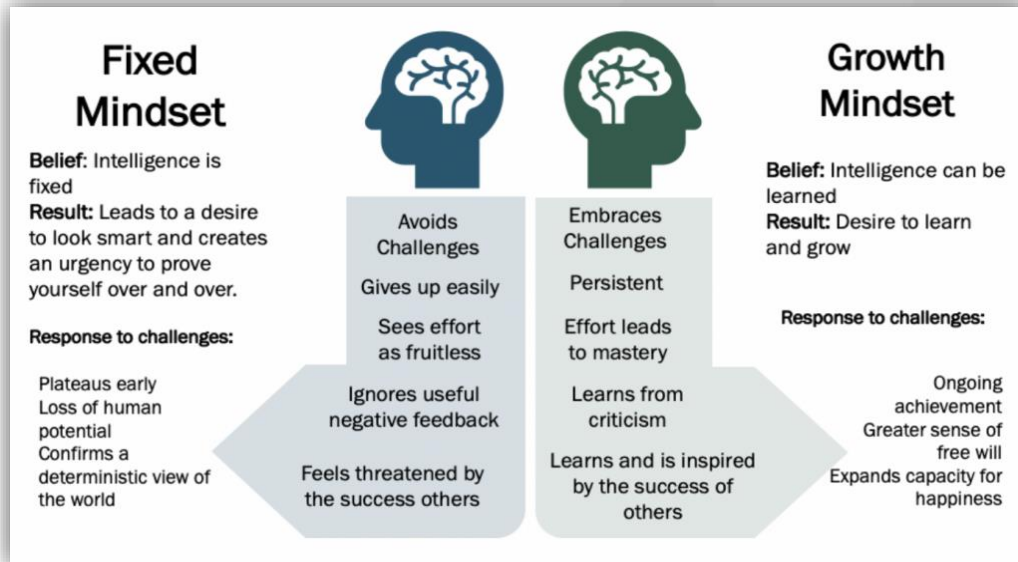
Fixed Mindset

Belief: Intelligence is fixed
Result: Leads to a desire to look smart and creates an urgency to prove yourself over and over.

Response to challenges:

Plateaus early
Loss of human potential
Confirms a deterministic view of the world

Avoids Challenges

Gives up easily

Sees effort as fruitless

Ignores useful negative feedback

Feels threatened by the success others

Embraces Challenges

Persistent

Effort leads to mastery

Learns from criticism

Learns and is inspired by the success of others

Growth Mindset

Belief: Intelligence can be learned
Result: Desire to learn and grow

Response to challenges:

Ongoing achievement
Greater sense of free will
Expands capacity for happiness